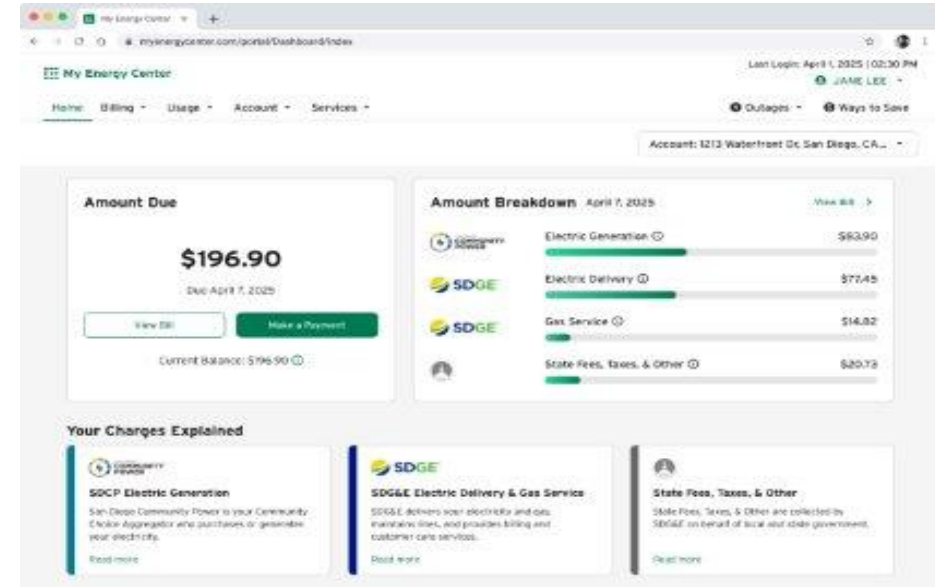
My Energy Center

myenergycenter.com/portal/Dashboard/Index

My Energy Center

Last Login: April 1, 2025 | 02:30 PM

JANE LEE

Home Billing Usage Account Services

Outages Ways to Save

Account: 1213 Waterfront Dr, San Diego, CA...

Amount Due

$196.90

Due April 7, 2025

View Bill

Make a Payment

Current Balance: $196.90

Amount Breakdown April 7, 2025

View Bill >

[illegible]

Electric Generation

$83.90

SDGE

Electric Delivery

$77.45

SDGE

Gas Service

$14.82

State Fees, Taxes, & Other

$20.73

Your Charges Explained

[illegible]

SDCP Electric Generation

San Diego Community Power is your Community Choice Aggregator who purchases or generates your electricity.

Read more

SDGE

SDG&E Electric Delivery & Gas Service

SDG&E delivers your electricity and gas, maintains lines, and provides billing and customer care services.

Read more

State Fees, Taxes, & Other

State Fees, Taxes, & Other are collected by SDG&E on behalf of local and state government.

Read more